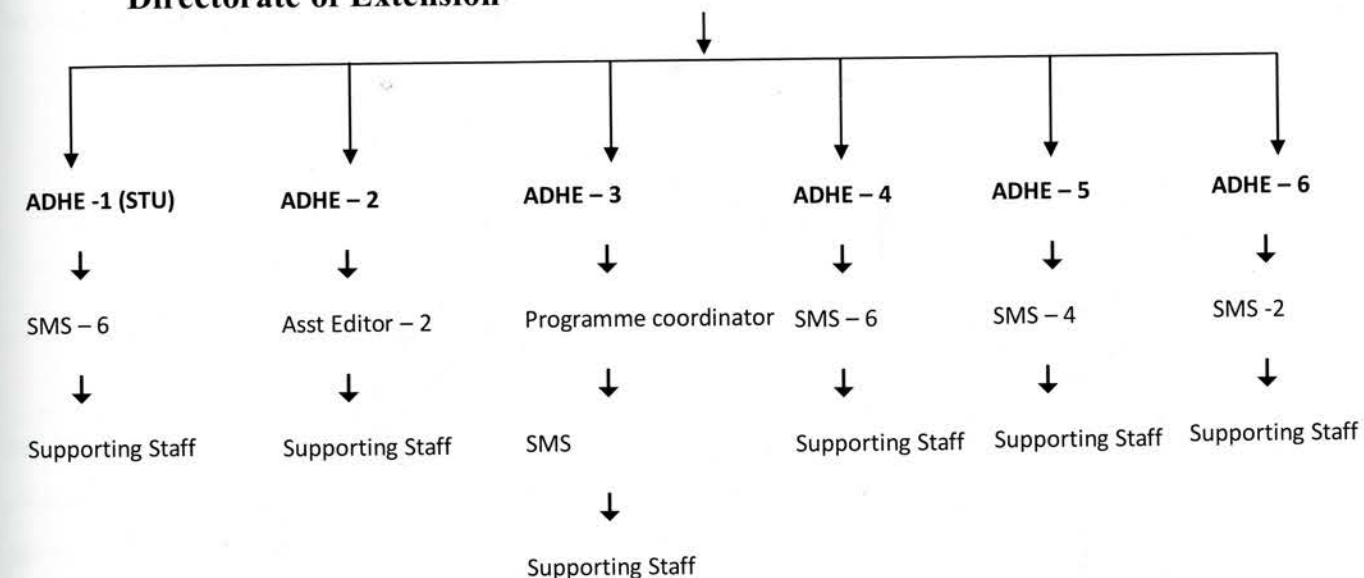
Directorate of Extension

ADHE -1 (STU)

SMS – 6

Supporting Staff

ADHE – 2

Asst Editor – 2

Supporting Staff

ADHE – 3

Programme coordinator

SMS

Supporting Staff

ADHE – 4

SMS – 6

Supporting Staff

ADHE – 5

SMS – 4

Supporting Staff

ADHE – 6

SMS -2

Supporting Staff